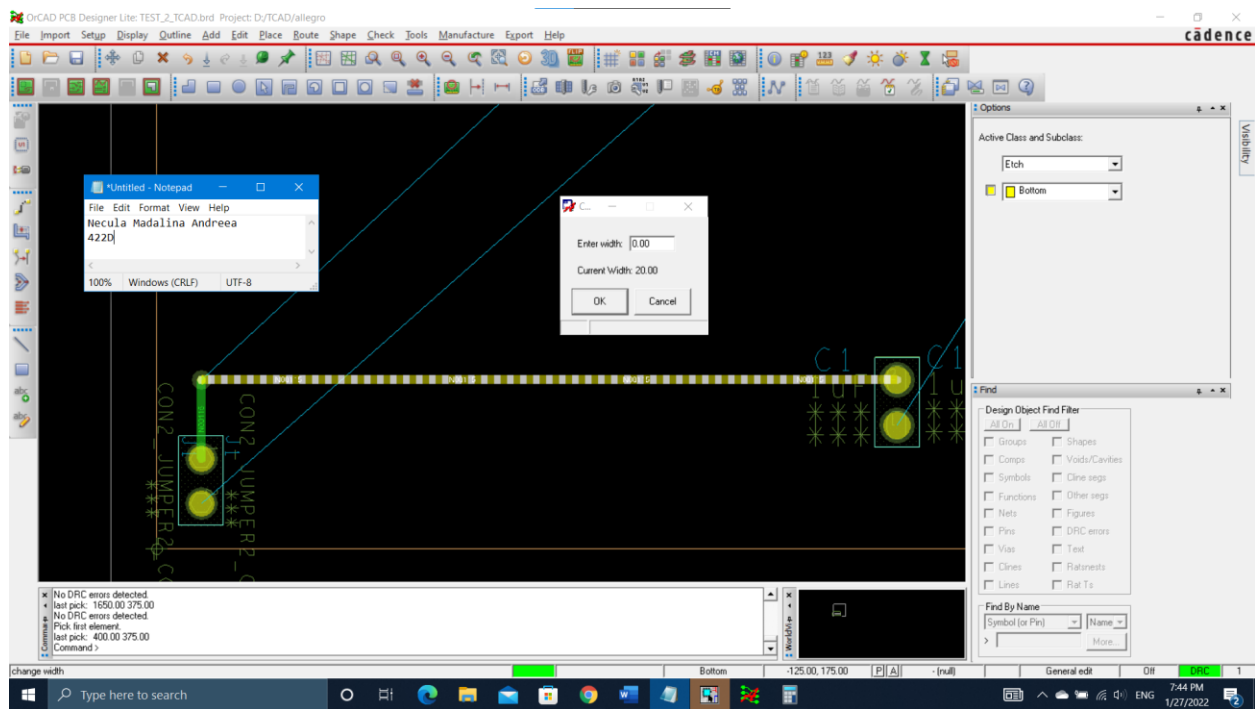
OrCAD PCB Designer Lite: TEST_2_TCAD.brd Project: D:/TCAD/allegro
File Import Setup Display Outline Add Edit Place Route Shape Check Tools Manufacture Export Help
cādence

*Untitled - Notepad
File Edit Format View Help
Necula Madalina Andreea
422D
100% Windows (CRLF) UTF-8

C...
Enter width: 0.00
Current Width: 20.00
OK Cancel

CON2_JUMPER2_C
CON2_JUMPER2_C
J1
C1
1uF
C1
1u

Options
Active Class and Subclass:
Etch
Bottom
Visibility

Find
Design Object Find Filter
All On All Off
Groups Shapes
Comps Voids/Cavities
Symbols Cline segs
Functions Other segs
Nets Figures
Pins DRC errors
Vias Text
Clines Ratsnests
Lines Rat Ts
Find By Name
Symbol (or Pin) Name
>
More...

No DRC errors detected.
last pick: 1650.00 375.00
No DRC errors detected.
Pick first element.
last pick: 400.00 375.00
Command >
Command
WorldView

change width
Bottom
-125.00, 175.00
P A
- (null)
General edit
Off
DRC
1

Type here to search
ENG
7:44 PM
1/27/2022
2